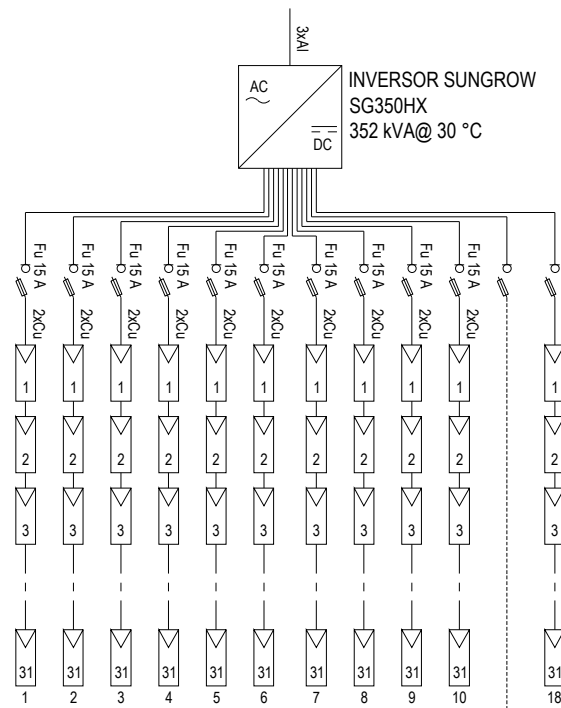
3xAl

AC

DC

INVERSOR SUNGROW
SG350HX
352 kVA@ 30 °C

Fu 15 A
Fu 15 A
Fu 15 A
Fu 15 A
Fu 15 A
Fu 15 A
Fu 15 A
Fu 15 A
Fu 15 A
Fu 15 A

2xCu
2xCu
2xCu
2xCu
2xCu
2xCu
2xCu
2xCu
2xCu
2xCu

1 1 1 1 1 1 1 1 1 1 1
2 2 2 2 2 2 2 2 2 2 2
3 3 3 3 3 3 3 3 3 3 3
31 31 31 31 31 31 31 31 31 31 31

1 2 3 4 5 6 7 8 9 10 18